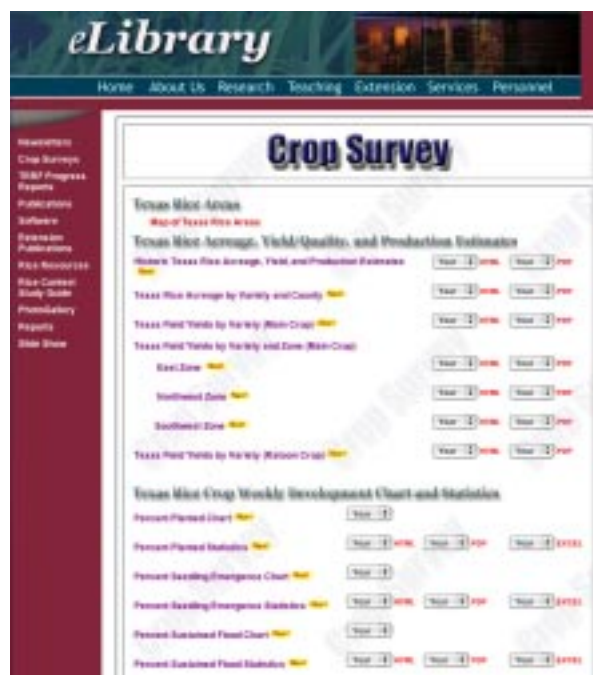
eLibrary

Home About Us Research Teaching Extension Services Personnel

Newsletters
Crop Surveys
TAMU Progress Reports
Publications
Software
Extension Publications
Rice Resources
Rice Contest Study Guide
PhotoGallery
Reports
Slide Show

Crop Survey

Texas Rice Areas

Map of Texas Rice Areas

Texas Rice Acreage, Yield/Quality, and Production Estimates

Historic Texas Rice Acreage, Yield, and Production Estimates New! Year HTML Year PDF

Texas Rice Acreage by Variety and County New! Year HTML Year PDF

Texas Field Yields by Variety (Main Crop) New! Year HTML Year PDF

Texas Field Yields by Variety and Zone (Main Crop)

East Zone New! Year HTML Year PDF

Northwest Zone New! Year HTML Year PDF

Southwest Zone New! Year HTML Year PDF

Texas Field Yields by Variety (Ratoon Crop) New! Year HTML Year PDF

Texas Rice Crop Weekly Development Chart and Statistics

Percent Planted Chart New! Year

Percent Planted Statistics New! Year HTML Year PDF Year EXCEL

Percent Seedling/Emergence Chart New! Year

Percent Seedling/Emergence Statistics New! Year HTML Year PDF Year EXCEL

Percent Sustained Flood Chart New! Year

Percent Sustained Flood Statistics New! Year HTML Year PDF Year EXCEL